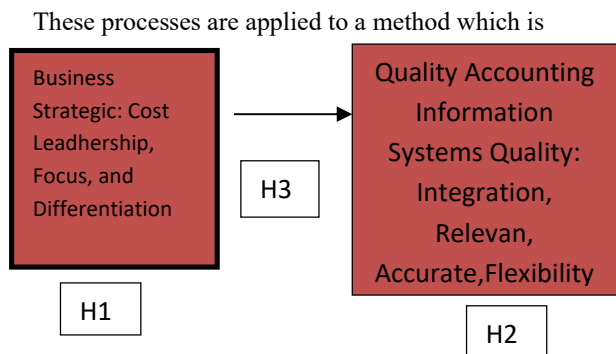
These processes are applied to a method which is

Business Strategic: Cost Leadhership, Focus, and Differentiation

H3

Quality Accounting Information Systems Quality: Integration, Relevan, Accurate,Flexibility

H1

H2